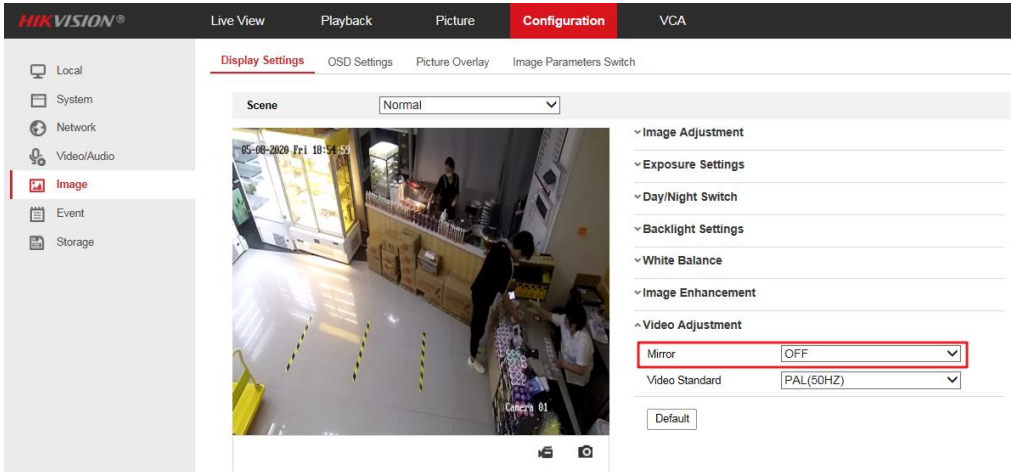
HIKVISION®

Live View
Playback
Picture
Configuration
VCA

Local
System
Network
Video/Audio
Image
Event
Storage

Display Settings
OSD Settings
Picture Overlay
Image Parameters Switch

Scene
Normal

05-08-2020 Fri 18:54:53

Camera 01

Image Adjustment
Exposure Settings
Day/Night Switch
Backlight Settings
White Balance
Image Enhancement
Video Adjustment

Mirror
OFF
Video Standard
PAL(50HZ)

Default